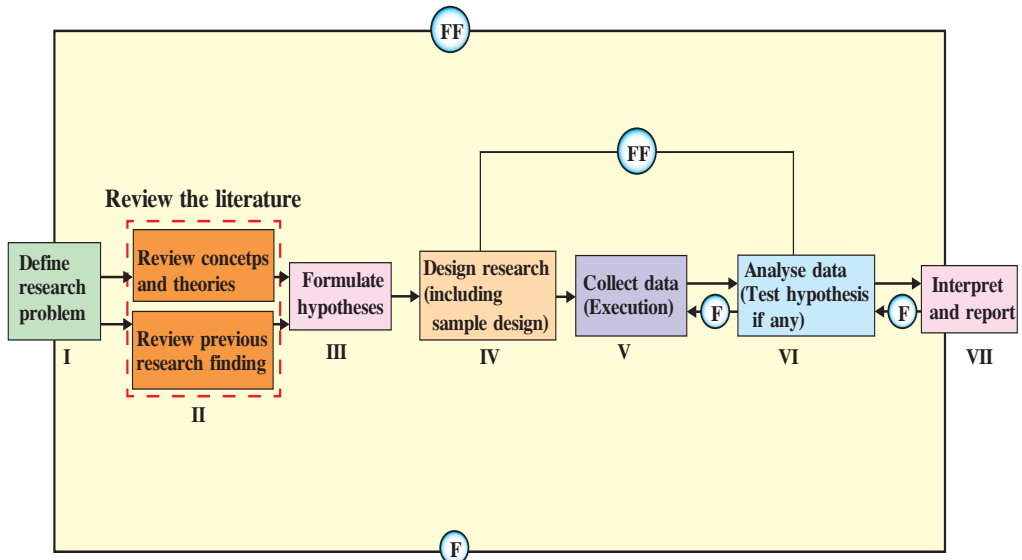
FF

Review the literature

FF

Define research problem

I

Review concetps and theories

Review previous research finding

II

Formulate hypotheses

III

Design research (including sample design)

IV

Collect data (Execution)

V

F

Analyse data (Test hypothesis if any)

VI

F

Interpret and report

VII

F